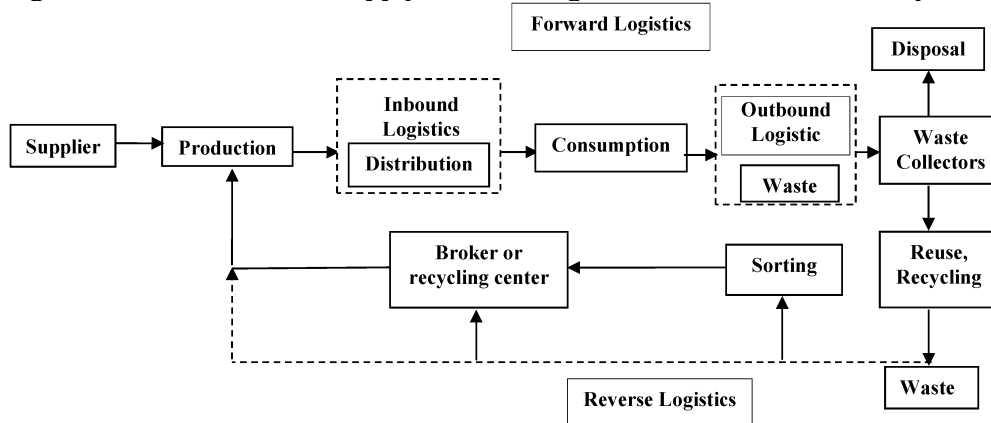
Forward Logistics

Disposal

Supplier

Production

Inbound Logistics

Distribution

Consumption

Outbound Logistic

Waste

Waste Collectors

Broker or recycling center

Sorting

Reuse, Recycling

Waste

Reverse Logistics